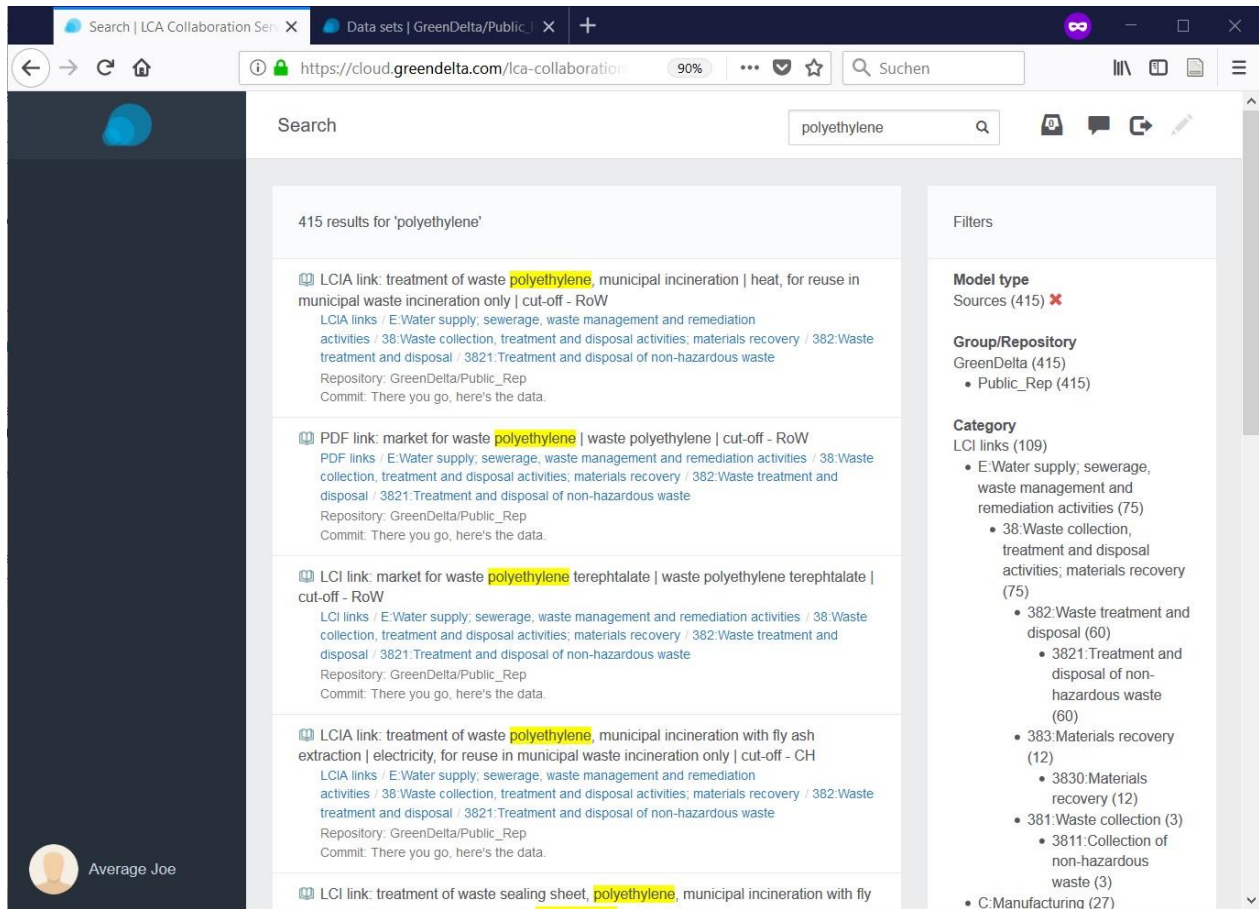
Search | LCA Collaboration Serv ×
Data sets | GreenDelta/Public_ ×
+

https://cloud.greendelta.com/lca-collaboration
90%
•••
Suchen

Search
polyethylene

415 results for 'polyethylene'

LCIA link: treatment of waste polyethylene, municipal incineration | heat, for reuse in municipal waste incineration only | cut-off - RoW
LCIA links / E:Water supply; sewerage, waste management and remediation activities / 38:Waste collection, treatment and disposal activities; materials recovery / 382:Waste treatment and disposal / 3821:Treatment and disposal of non-hazardous waste
Repository: GreenDelta/Public_Rep
Commit: There you go, here's the data.

PDF link: market for waste polyethylene | waste polyethylene | cut-off - RoW
PDF links / E:Water supply; sewerage, waste management and remediation activities / 38:Waste collection, treatment and disposal activities; materials recovery / 382:Waste treatment and disposal / 3821:Treatment and disposal of non-hazardous waste
Repository: GreenDelta/Public_Rep
Commit: There you go, here's the data.

LCI link: market for waste polyethylene terephtalate | waste polyethylene terephtalate | cut-off - RoW
LCI links / E:Water supply; sewerage, waste management and remediation activities / 38:Waste collection, treatment and disposal activities; materials recovery / 382:Waste treatment and disposal / 3821:Treatment and disposal of non-hazardous waste
Repository: GreenDelta/Public_Rep
Commit: There you go, here's the data.

LCIA link: treatment of waste polyethylene, municipal incineration with fly ash extraction | electricity, for reuse in municipal waste incineration only | cut-off - CH
LCIA links / E:Water supply; sewerage, waste management and remediation activities / 38:Waste collection, treatment and disposal activities; materials recovery / 382:Waste treatment and disposal / 3821:Treatment and disposal of non-hazardous waste
Repository: GreenDelta/Public_Rep
Commit: There you go, here's the data.

LCI link: treatment of waste sealing sheet, polyethylene, municipal incineration with fly

Average Joe

Filters

Model type
Sources (415) ✖

Group/Repository
GreenDelta (415)
• Public_Rep (415)

Category
LCI links (109)
• E:Water supply; sewerage, waste management and remediation activities (75)
• 38:Waste collection, treatment and disposal activities; materials recovery (75)
• 382:Waste treatment and disposal (60)
• 3821:Treatment and disposal of non-hazardous waste (60)
• 383:Materials recovery (12)
• 3830:Materials recovery (12)
• 381:Waste collection (3)
• 3811:Collection of non-hazardous waste (3)
• C:Manufacturing (27)